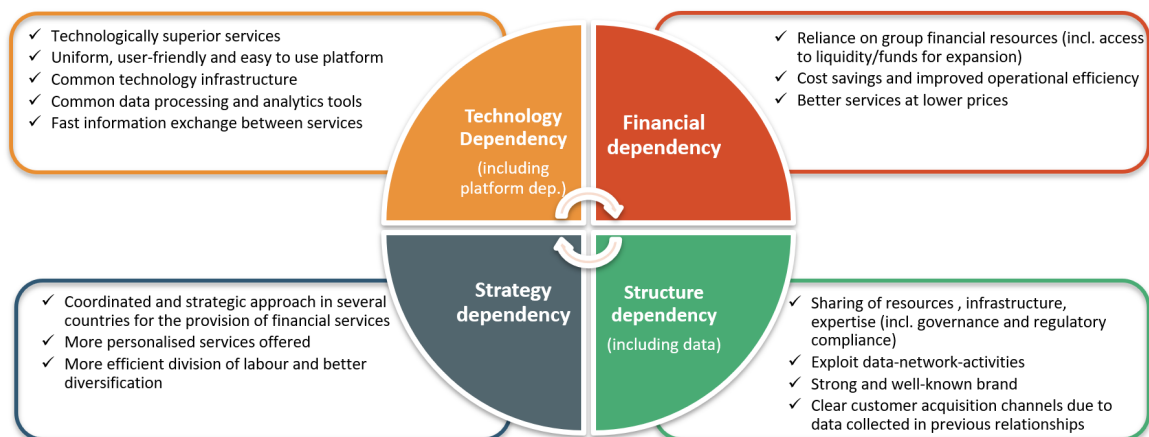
✓ Technologically superior services
✓ Uniform, user-friendly and easy to use platform
✓ Common technology infrastructure
✓ Common data processing and analytics tools
✓ Fast information exchange between services

✓ Reliance on group financial resources (incl. access to liquidity/funds for expansion)
✓ Cost savings and improved operational efficiency
✓ Better services at lower prices

Technology Dependency
(including platform dep.)

Financial dependency

Strategy dependency

Structure dependency
(including data)

✓ Coordinated and strategic approach in several countries for the provision of financial services
✓ More personalised services offered
✓ More efficient division of labour and better diversification

✓ Sharing of resources , infrastructure, expertise (incl. governance and regulatory compliance)
✓ Exploit data-network-activities
✓ Strong and well-known brand
✓ Clear customer acquisition channels due to data collected in previous relationships